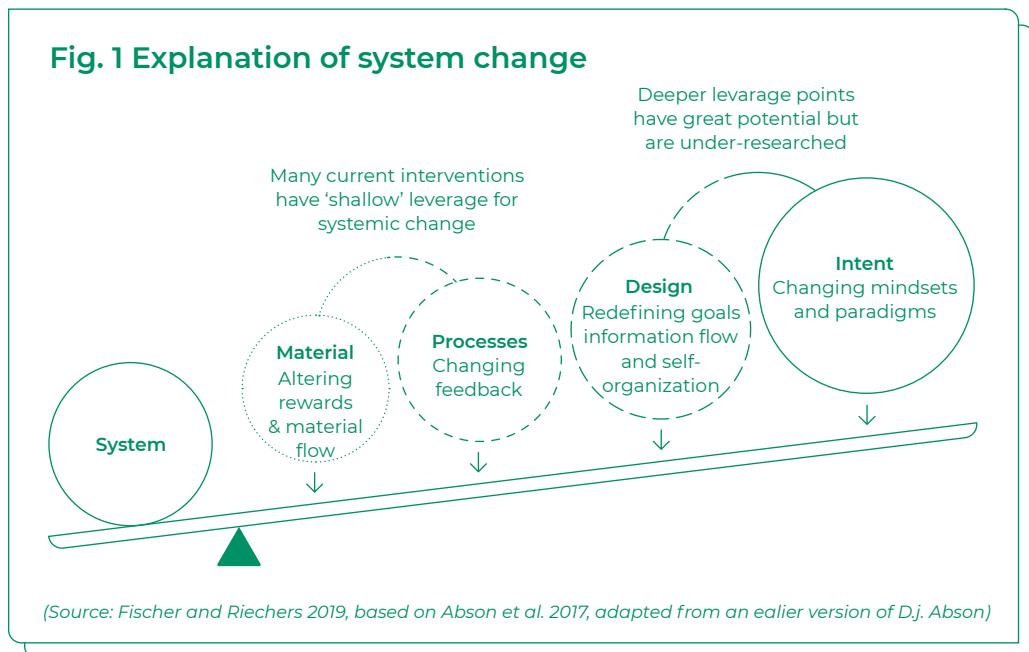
Fig. 1 Explanation of system change

Deeper levarage points have great potential but are under-researched

Many current interventions have 'shallow' leverage for systemic change

System

Material
Altering rewards & material flow

Processes
Changing feedback

Design
Redefining goals information flow and self-organization

Intent
Changing mindsets and paradigms

(Source: Fischer and Riechers 2019, based on Abson et al. 2017, adapted from an ealier version of D.j. Abson)